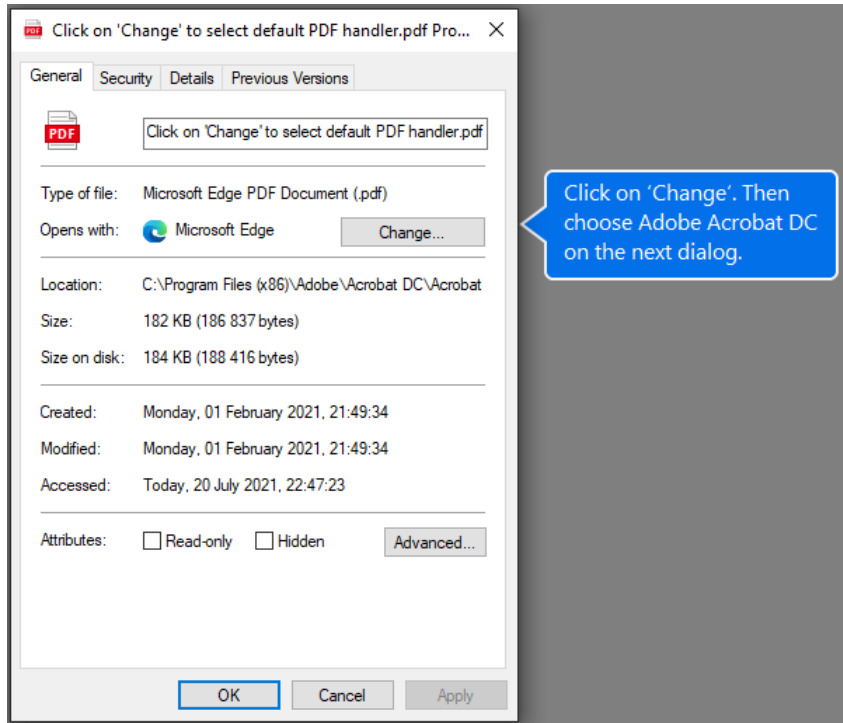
PDF Click on 'Change' to select default PDF handler.pdf Pro... ✕

General | Security | Details | Previous Versions

PDF

Click on 'Change' to select default PDF handler.pdf

Type of file: Microsoft Edge PDF Document (.pdf)

Opens with: Microsoft Edge Change...

Location: C:\Program Files (x86)\Adobe\Acrobat DC\Acrobat

Size: 182 KB (186 837 bytes)

Size on disk: 184 KB (188 416 bytes)

Created: Monday, 01 February 2021, 21:49:34

Modified: Monday, 01 February 2021, 21:49:34

Accessed: Today, 20 July 2021, 22:47:23

Attributes: Read-only Hidden Advanced...

OK Cancel Apply

Click on 'Change'. Then choose Adobe Acrobat DC on the next dialog.